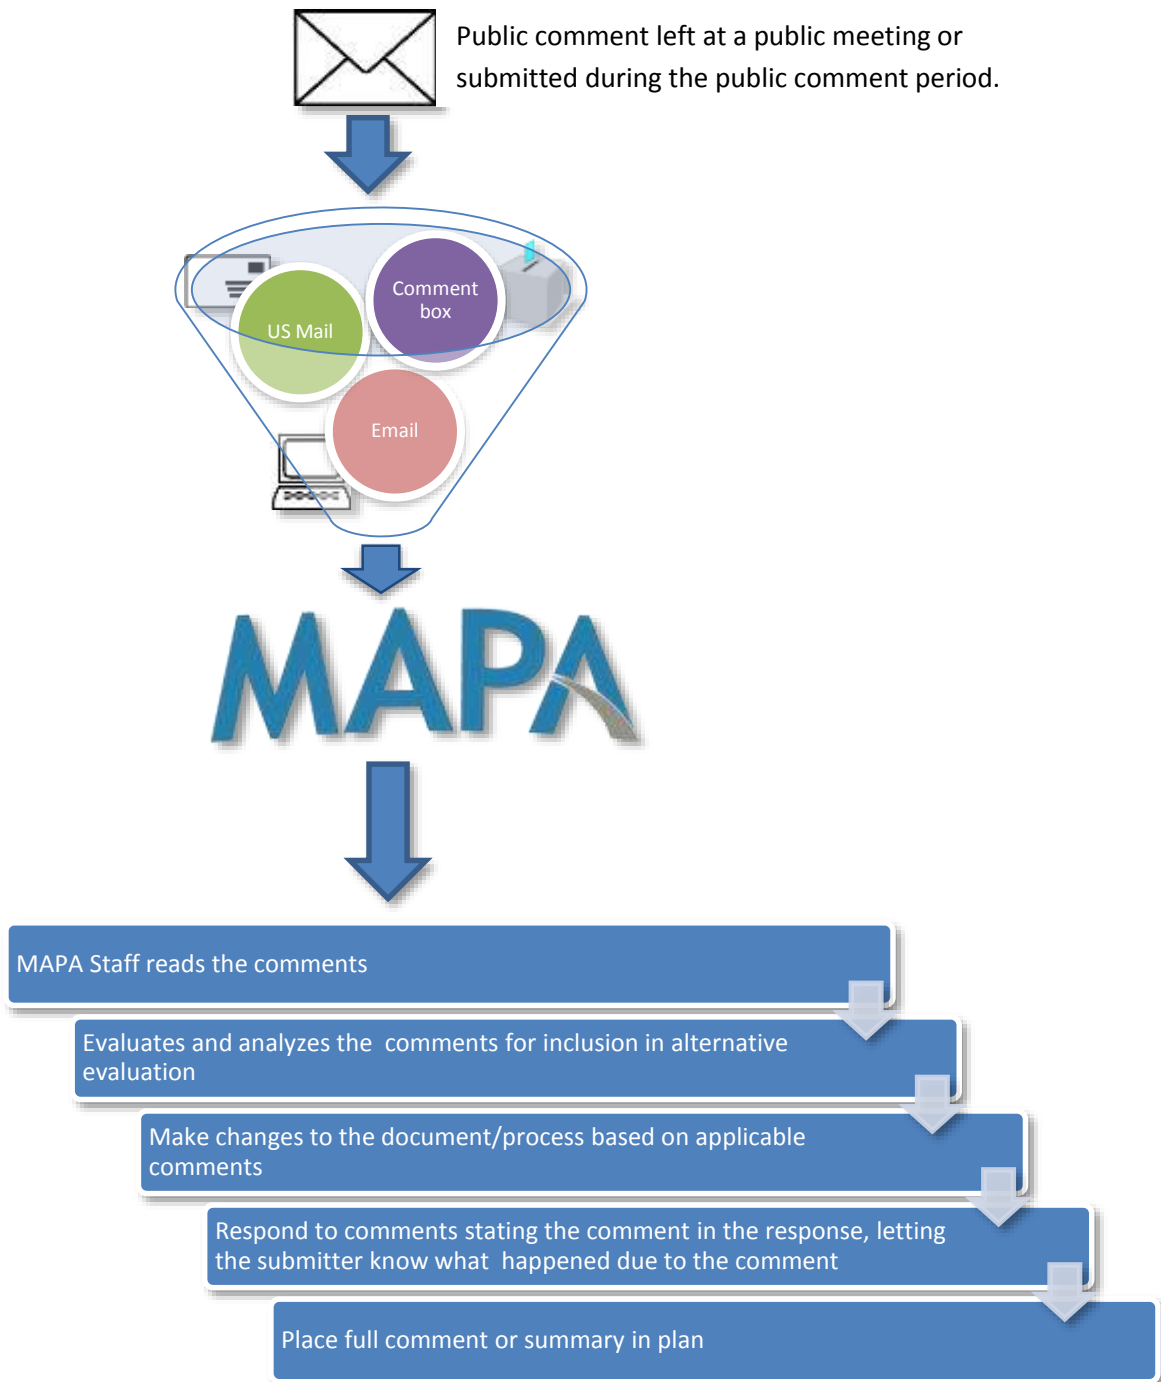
Public comment left at a public meeting or submitted during the public comment period.

Comment box

US Mail

Email

MAPA

MAPA Staff reads the comments

Evaluates and analyzes the comments for inclusion in alternative evaluation

Make changes to the document/process based on applicable comments

Respond to comments stating the comment in the response, letting the submitter know what happened due to the comment

Place full comment or summary in plan